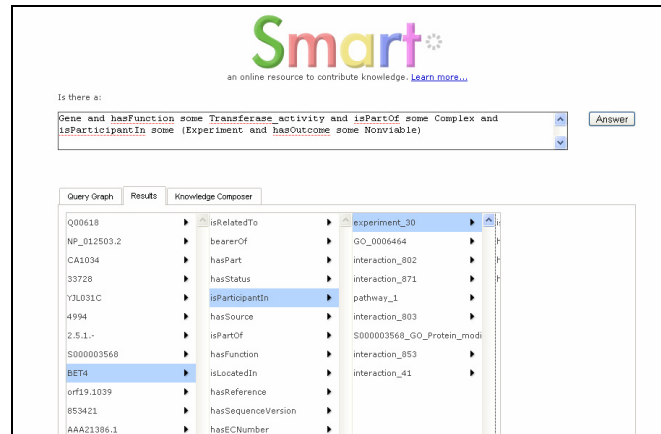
Smart

an online resource to contribute knowledge. Learn more...

Is there a:

Gene and hasFunction some Transferase_activity and isPartOf some Complex and isParticipantIn some (Experiment and hasOutcome some Nonviable)

Answer

Query Graph | Results | Knowledge Composer

Q00618
NP_012503.2
CA1034
33728
YJL031C
4994
2.5.1.-
S000003568
BET4
orf19.1039
853421
AAA21386.1

isRelatedTo
bearerOf
hasPart
hasStatus
isParticipantIn
hasSource
isPartOf
hasFunction
isLocatedIn
hasReference
hasSequenceVersion
hasECNumber

experiment_30
GO_0006464
interaction_802
interaction_871
pathway_1
interaction_803
S000003568_GO_Protein_modi
interaction_853
interaction_41